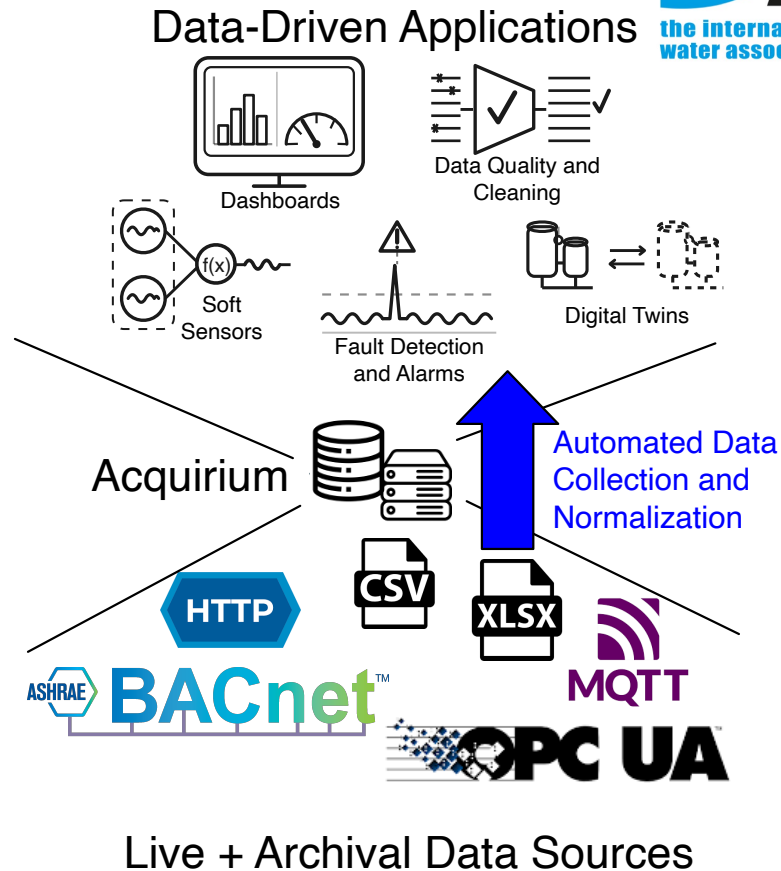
Data-Driven Applications

the interna
water assoc

Dashboards

Data Quality and Cleaning

f(x)

Soft Sensors

Fault Detection and Alarms

Digital Twins

Acquirium

Automated Data Collection and Normalization

CSV

HTTP

XLSX

ASHRAE

BACnet™

MQTT

OPC UA

Live + Archival Data Sources